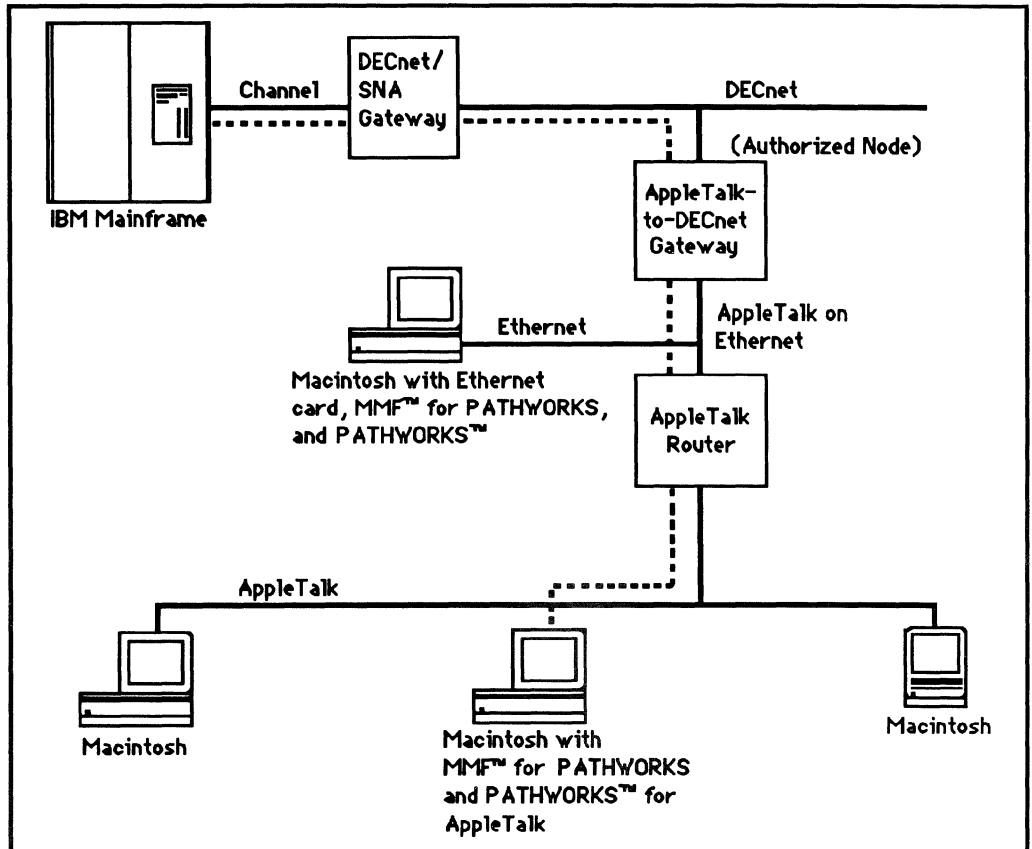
Channel

DECnet/ SNA Gateway

DECnet

(Authorized Node)

IBM Mainframe

AppleTalk-to-DECnet Gateway

Ethernet

AppleTalk on Ethernet

Macintosh with Ethernet card, MMF™ for PATHWORKS, and PATHWORKS™

AppleTalk Router

AppleTalk

Macintosh

Macintosh with MMF™ for PATHWORKS and PATHWORKS™ for AppleTalk

Macintosh